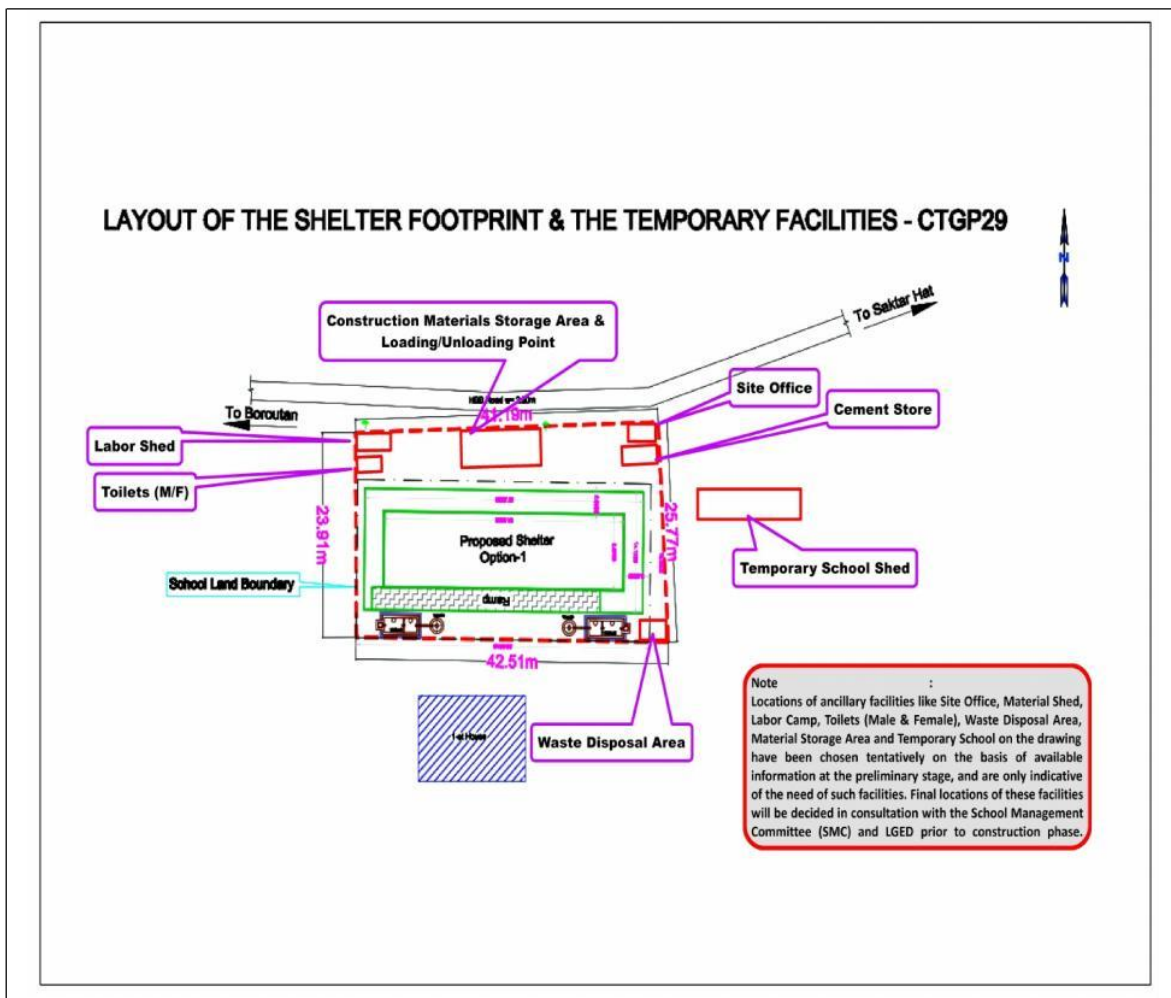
LAYOUT OF THE SHELTER FOOTPRINT & THE TEMPORARY FACILITIES - CTGP29

Construction Materials Storage Area & Loading/Unloading Point

To Saktar Hat

To Borcutan

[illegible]

41.19m

Site Office

Cement Store

Labor Shed

Toilets (M/F)

23.91m

25.77m

Proposed Shelter Option-1

Ramp

School Land Boundary

Temporary School Shed

42.51m

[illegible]

Waste Disposal Area

Note :
Locations of ancillary facilities like Site Office, Material Shed, Labor Camp, Toilets (Male & Female), Waste Disposal Area, Material Storage Area and Temporary School on the drawing have been chosen tentatively on the basis of available information at the preliminary stage, and are only indicative of the need of such facilities. Final locations of these facilities will be decided in consultation with the School Management Committee (SMC) and LGED prior to construction phase.